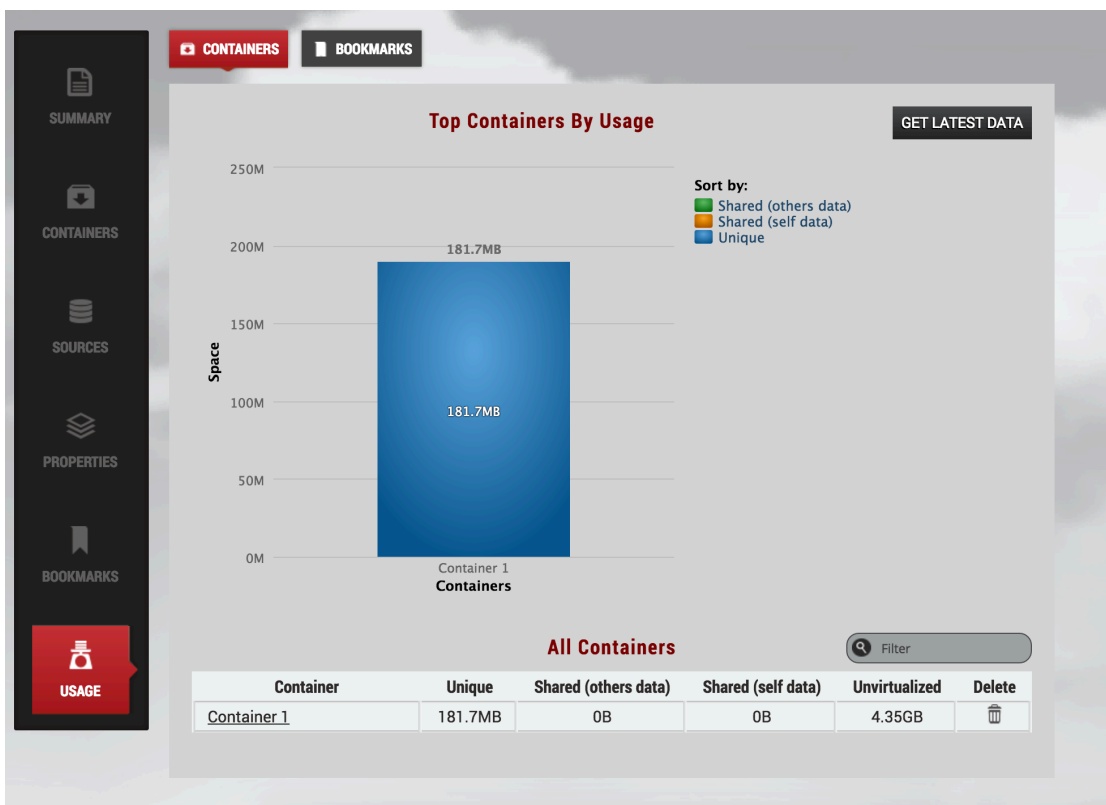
SUMMARY

CONTAINERS

SOURCES

PROPERTIES

BOOKMARKS

USAGE

CONTAINERS BOOKMARKS

Top Containers By Usage

GET LATEST DATA

250M
200M
150M
100M
50M
0M

Space

181.7MB

181.7MB

Container 1
Containers

Sort by:
Shared (others data)
Shared (self data)
Unique

All Containers

Filter

| Container | Unique | Shared (others data) | Shared (self data) | Unvirtualized | Delete |
|---|---|---|---|---|---|
| Container 1 | 181.7MB | 0B | 0B | 4.35GB | |